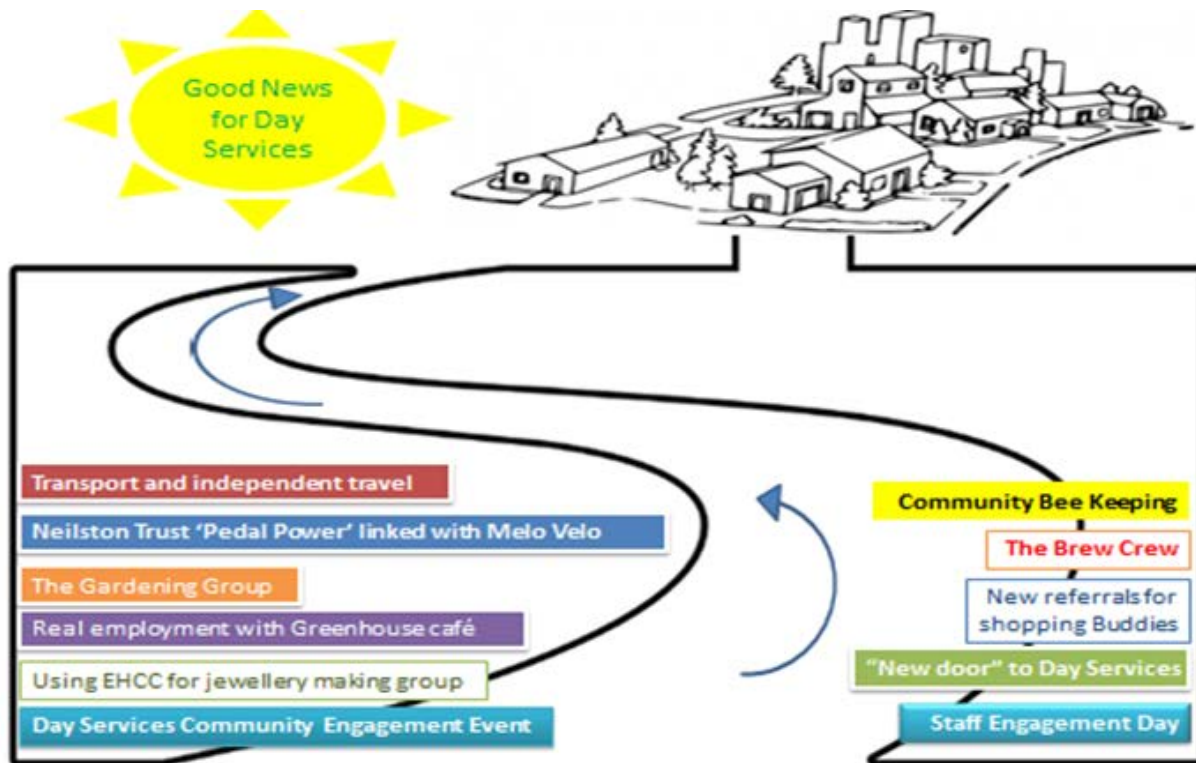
Good News for Day Services

Transport and independent travel

Neilston Trust 'Pedal Power' linked with Melo Velo

The Gardening Group

Real employment with Greenhouse café

Using EHCC for jewellery making group

Day Services Community Engagement Event

Community Bee Keeping

The Brew Crew

New referrals for shopping Buddies

"New door" to Day Services

Staff Engagement Day